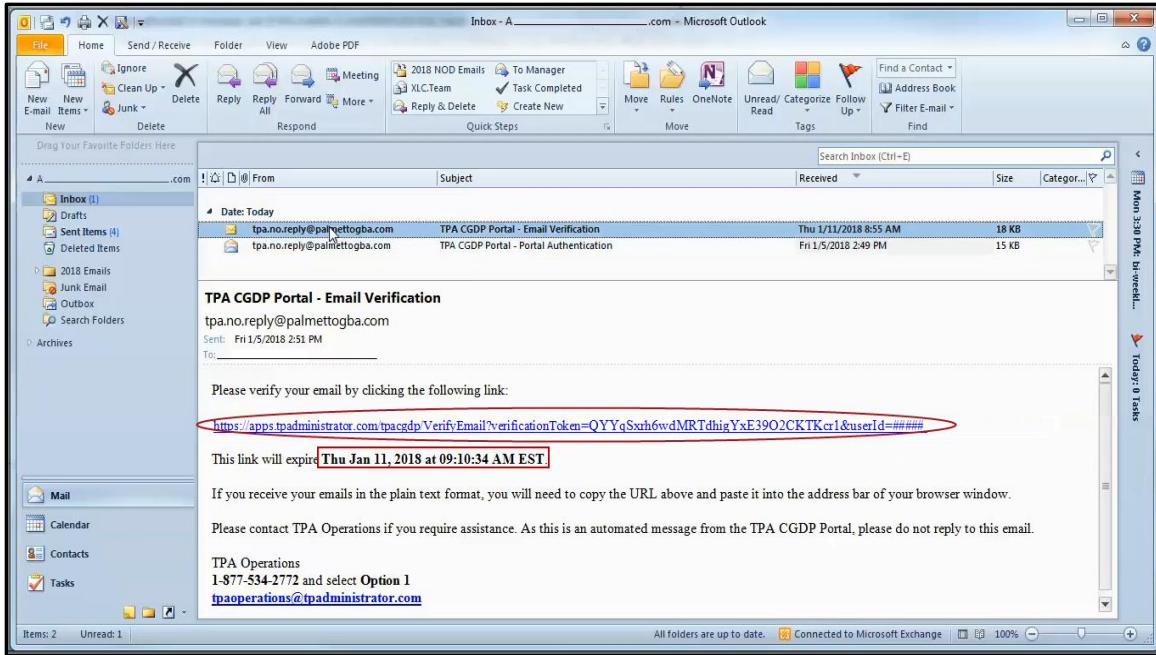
Inbox - A_______________.com - Microsoft Outlook

File Home Send / Receive Folder View Adobe PDF

New E-mail New Items Ignore Clean Up Junk Delete New Delete
Reply Reply All Forward Meeting More Respond
2018 NOD Emails XLC.Team Reply & Delete To Manager Task Completed Create New Quick Steps
Move Rules OneNote Move
Unread/ Read Categorize Follow Up Tags
Find a Contact Address Book Filter E-mail Find

Drag Your Favorite Folders Here

A .com
Inbox (1)
Drafts
Sent Items (4)
Deleted Items
2018 Emails
Junk Email
Outbox
Search Folders
Archives

Search Inbox (Ctrl+E)

| From | Subject | Received | Size | Categor... |
|---|---|---|---|---|
| Date: Today | | | | |
| tpa.no.reply@palmettogba.com | TPA CGDP Portal - Email Verification | Thu 1/11/2018 8:55 AM | 18 KB | |
| tpa.no.reply@palmettogba.com | TPA CGDP Portal - Portal Authentication | Fri 1/5/2018 2:49 PM | 15 KB | |

TPA CGDP Portal - Email Verification
tpa.no.reply@palmettogba.com
Sent: Fri 1/5/2018 2:51 PM
To:

Please verify your email by clicking the following link:

https://apps.tpadministrator.com/tpacgdp/VerifyEmail?verificationToken=QYYqSxrh6wdMRTdhigYxE39O2CKTKcr1&userId=#####

This link will expire Thu Jan 11, 2018 at 09:10:34 AM EST.

If you receive your emails in the plain text format, you will need to copy the URL above and paste it into the address bar of your browser window.

Please contact TPA Operations if you require assistance. As this is an automated message from the TPA CGDP Portal, please do not reply to this email.

TPA Operations
1-877-534-2772 and select Option 1
tpaoperations@tpadministrator.com

Mail
Calendar
Contacts
Tasks

Mon 3:30 PM: bi-weekl...
Today: 0 Tasks

Items: 2 Unread: 1
All folders are up to date. Connected to Microsoft Exchange 100%